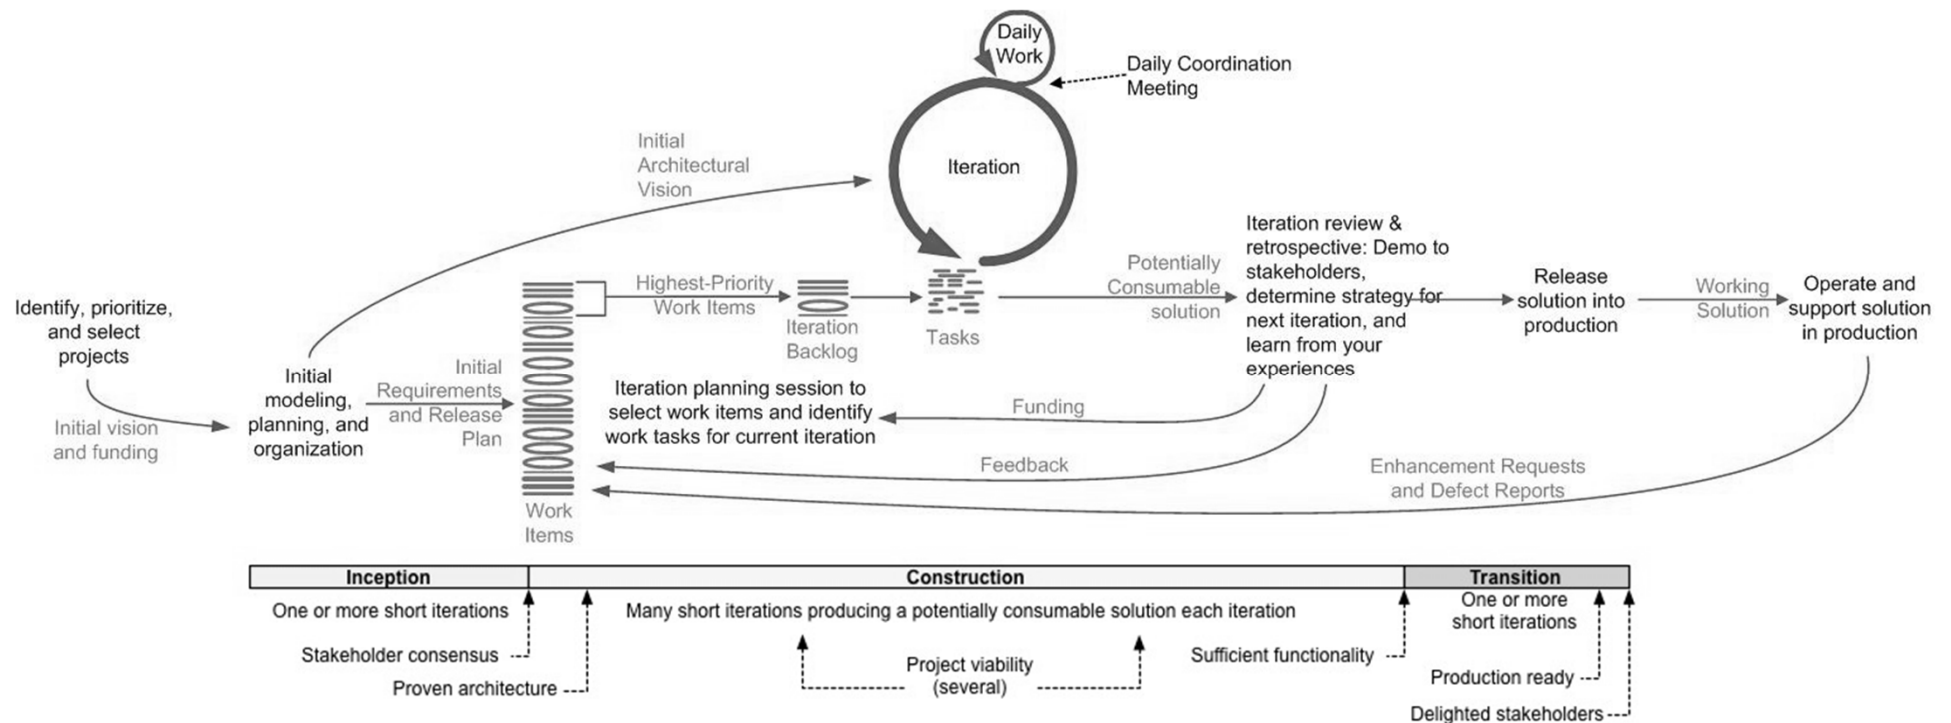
Daily Work

Daily Coordination Meeting

Iteration

Initial Architectural Vision

Identify, prioritize, and select projects

Initial vision and funding

Initial modeling, planning, and organization

Initial Requirements and Release Plan

Work Items

Highest-Priority Work Items

Iteration Backlog

Tasks

Potentially Consumable solution

Iteration review & retrospective: Demo to stakeholders, determine strategy for next iteration, and learn from your experiences

Release solution into production

Working Solution

Operate and support solution in production

Iteration planning session to select work items and identify work tasks for current iteration

Funding

Feedback

Enhancement Requests and Defect Reports

| Inception | Construction | Transition |
|---|---|---|

One or more short iterations

Many short iterations producing a potentially consumable solution each iteration

One or more short iterations

Stakeholder consensus

Proven architecture

Project viability (several)

Sufficient functionality

Production ready

Delighted stakeholders